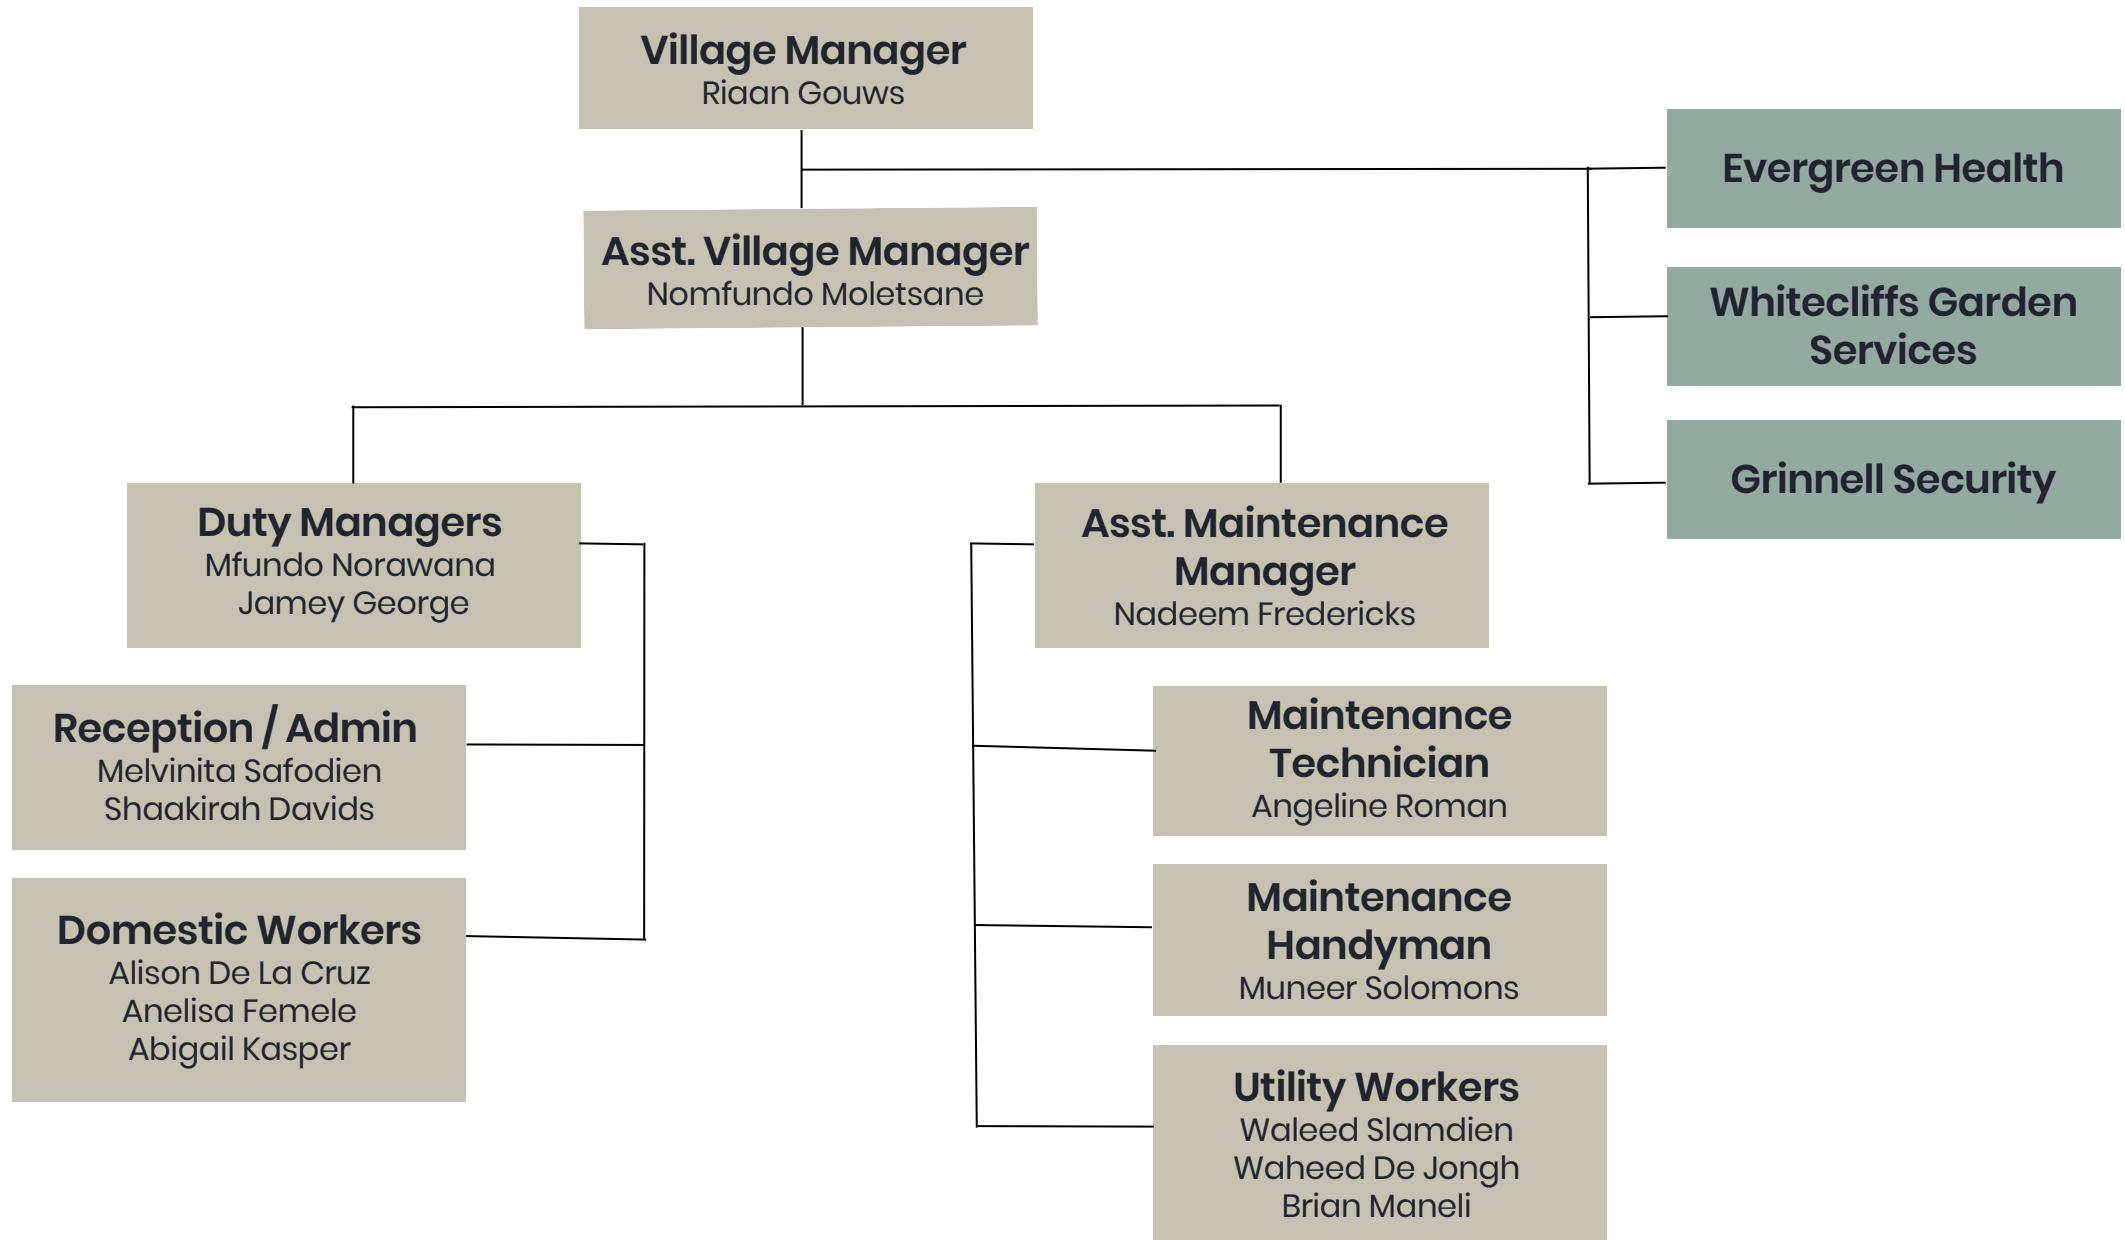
Village Manager
Riaan Gouws

Evergreen Health

Asst. Village Manager
Nomfundo Moletsane

Whitecliffs Garden Services

Grinnell Security

Duty Managers
Mfundo Norawana
Jamey George

Asst. Maintenance Manager
Nadeem Fredericks

Reception / Admin
Melvinita Safodien
Shaakirah Davids

Maintenance Technician
Angeline Roman

Domestic Workers
Alison De La Cruz
Anelisa Femele
Abigail Kasper

Maintenance Handyman
Muneer Solomons

Utility Workers
Waleed Slamdien
Waheed De Jongh
Brian Maneli